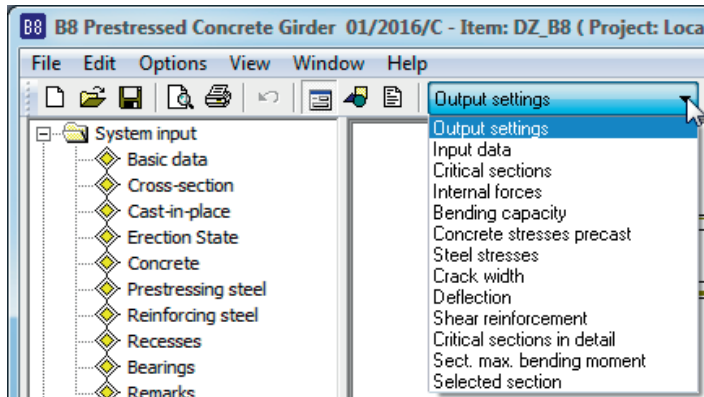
B8 B8 Prestressed Concrete Girder 01/2016/C - Item: DZ_B8 ( Project: Loca

File Edit Options View Window Help

Output settings

System input
Basic data
Cross-section
Cast-in-place
Erection State
Concrete
Prestressing steel
Reinforcing steel
Recesses
Bearings
Remarks

Output settings
Input data
Critical sections
Internal forces
Bending capacity
Concrete stresses precast
Steel stresses
Crack width
Deflection
Shear reinforcement
Critical sections in detail
Sect. max. bending moment
Selected section